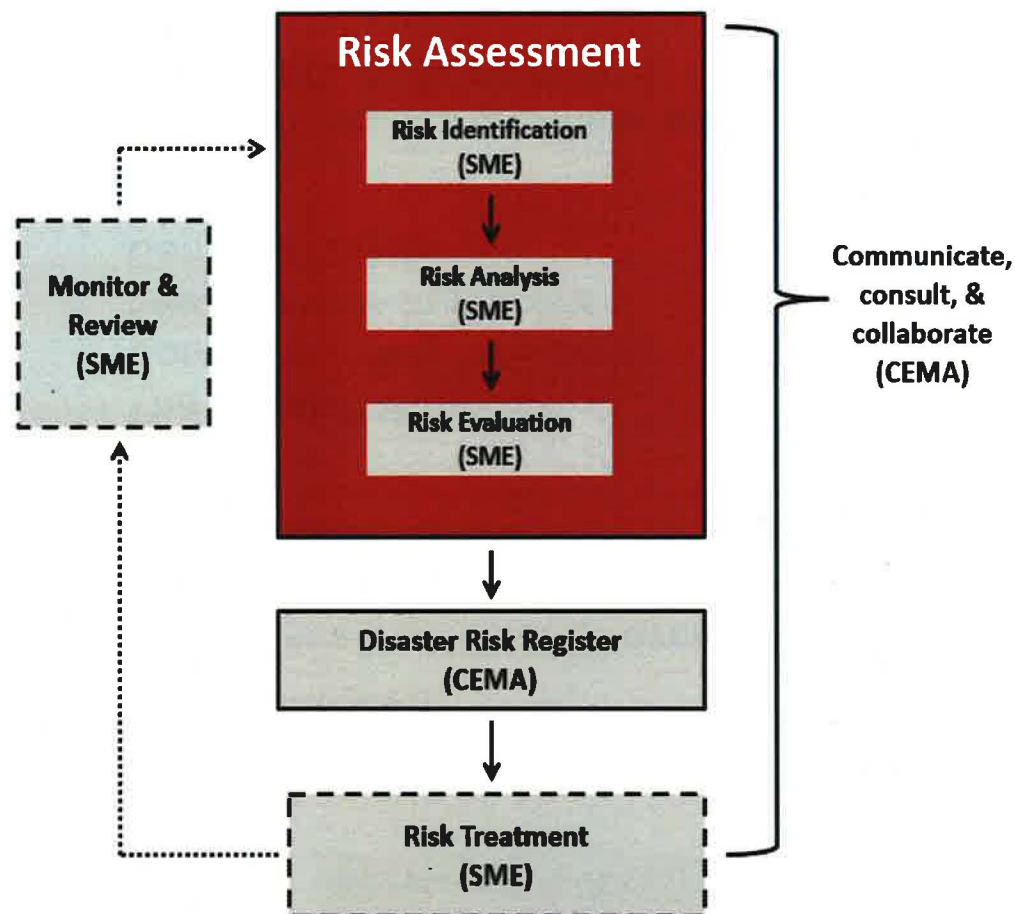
Risk Assessment

Risk Identification
(SME)

Risk Analysis
(SME)

Risk Evaluation
(SME)

Monitor & Review
(SME)

Communicate, consult, & collaborate
(CEMA)

Disaster Risk Register
(CEMA)

Risk Treatment
(SME)